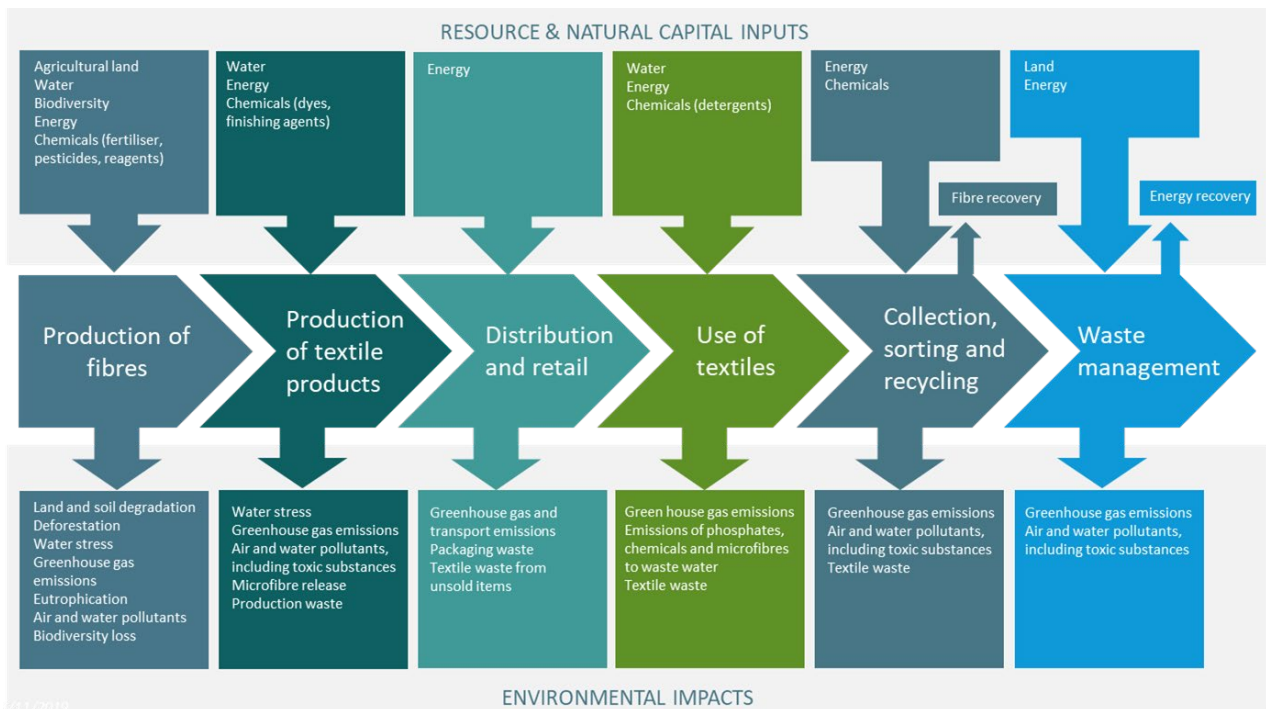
RESOURCE & NATURAL CAPITAL INPUTS

Agricultural land
Water
Biodiversity
Energy
Chemicals (fertiliser, pesticides, reagents)

Water
Energy
Chemicals (dyes, finishing agents)

Energy

Water
Energy
Chemicals (detergents)

Energy
Chemicals

Land
Energy

Fibre recovery

Energy recovery

Production of fibres

Production of textile products

Distribution and retail

Use of textiles

Collection, sorting and recycling

Waste management

Land and soil degradation
Deforestation
Water stress
Greenhouse gas emissions
Eutrophication
Air and water pollutants
Biodiversity loss

Water stress
Greenhouse gas emissions
Air and water pollutants, including toxic substances
Microfibre release
Production waste

Greenhouse gas and transport emissions
Packaging waste
Textile waste from unsold items

Green house gas emissions
Emissions of phosphates, chemicals and microfibres to waste water
Textile waste

Greenhouse gas emissions
Air and water pollutants, including toxic substances
Textile waste

Greenhouse gas emissions
Air and water pollutants, including toxic substances

ENVIRONMENTAL IMPACTS

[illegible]